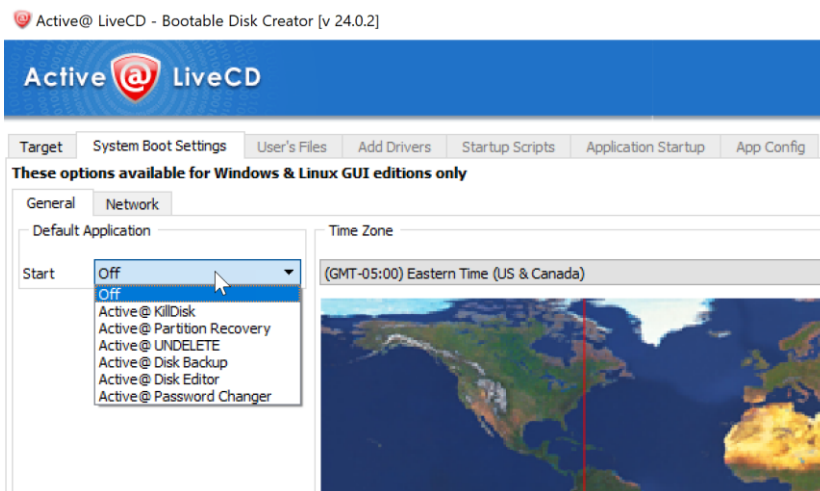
Active@ LiveCD - Bootable Disk Creator [v 24.0.2]

Active @ LiveCD

Target | System Boot Settings | User's Files | Add Drivers | Startup Scripts | Application Startup | App Config

These options available for Windows & Linux GUI editions only

General | Network

Default Application

Start Off

Off
Active@ KillDisk
Active@ Partition Recovery
Active@ UNDELETE
Active@ Disk Backup
Active@ Disk Editor
Active@ Password Changer

Time Zone

(GMT-05:00) Eastern Time (US & Canada)